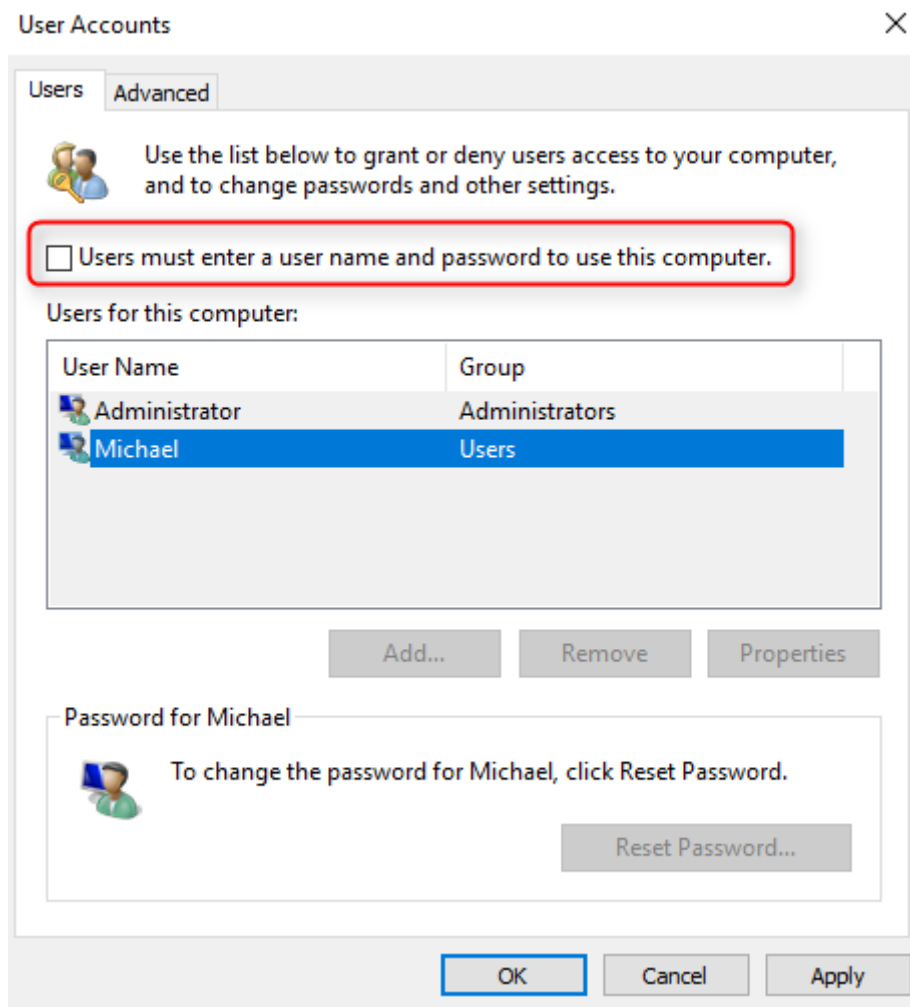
User Accounts

Users Advanced

Use the list below to grant or deny users access to your computer, and to change passwords and other settings.

Users must enter a user name and password to use this computer.

Users for this computer:

| User Name | Group |
|---|---|
| Administrator | Administrators |
| Michael | Users |

Add... Remove Properties

Password for Michael

To change the password for Michael, click Reset Password.

Reset Password...

OK Cancel Apply